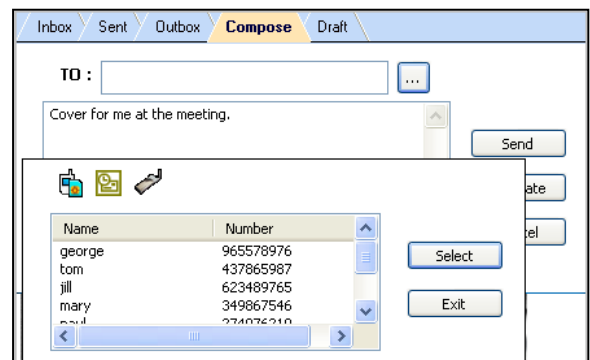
Inbox Sent Outbox Compose Draft

TO :

...

Cover for me at the meeting.

Send

ate

tel

| Name | Number |
|---|---|
| george | 965578976 |
| tom | 437865987 |
| jill | 623489765 |
| mary | 349867546 |
| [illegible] | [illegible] |

Select

Exit